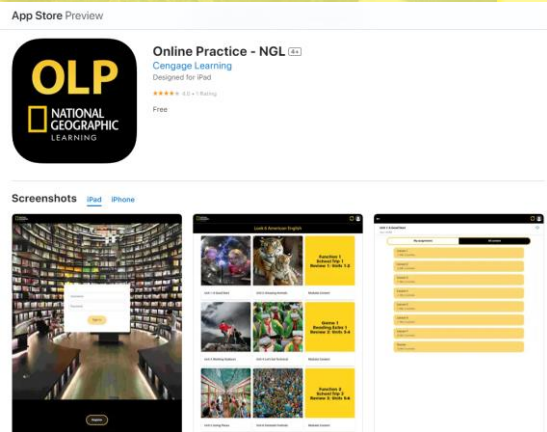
App Store Preview

OLP
NATIONAL GEOGRAPHIC
LEARNING

Online Practice - NGL 4+
Cengage Learning
Designed for iPad
4.0 • 1 Rating
Free

Screenshots iPad iPhone

Look 4 American English

Function 1
School Trip 1
Review 1: Units 1-2

Game 1
Reading Extra 1
Review 2: Units 3-4

Function 2
School Trip 2
Review 3: Units 5-6

My assignments
All content

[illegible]